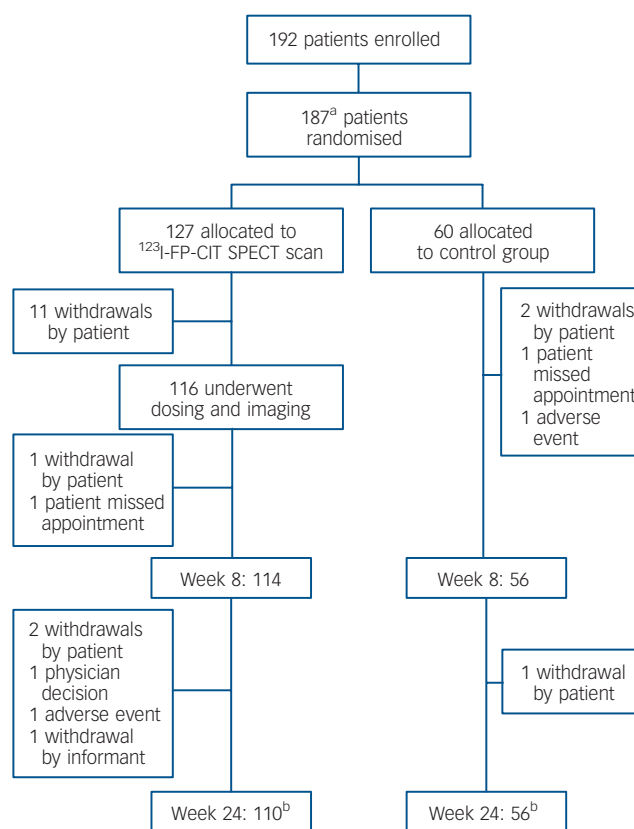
192 patients enrolled

187$^{a}$ patients randomised

127 allocated to $^{123}$I-FP-CIT SPECT scan

60 allocated to control group

11 withdrawals by patient

2 withdrawals by patient
1 patient missed appointment
1 adverse event

116 underwent dosing and imaging

1 withdrawal by patient
1 patient missed appointment

Week 8: 114

Week 8: 56

2 withdrawals by patient
1 physician decision
1 adverse event
1 withdrawal by informant

1 withdrawal by patient

Week 24: 110$^{b}$

Week 24: 56$^{b}$